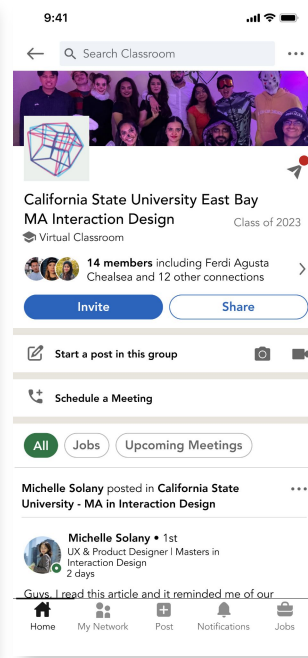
9:41

Search Classroom

California State University East Bay MA Interaction Design

Class of 2023

Virtual Classroom

**14 members** including Ferdi Agusta Chealsea and 12 other connections

Invite

Share

Start a post in this group

Schedule a Meeting

All

Jobs

Upcoming Meetings

Michelle Solany posted in **California State University - MA in Interaction Design**

Michelle Solany • 1st

UX & Product Designer | Masters in Interaction Design

2 days

Guys, I read this article and it reminded me of our

Home

My Network

Post

Notifications

Jobs